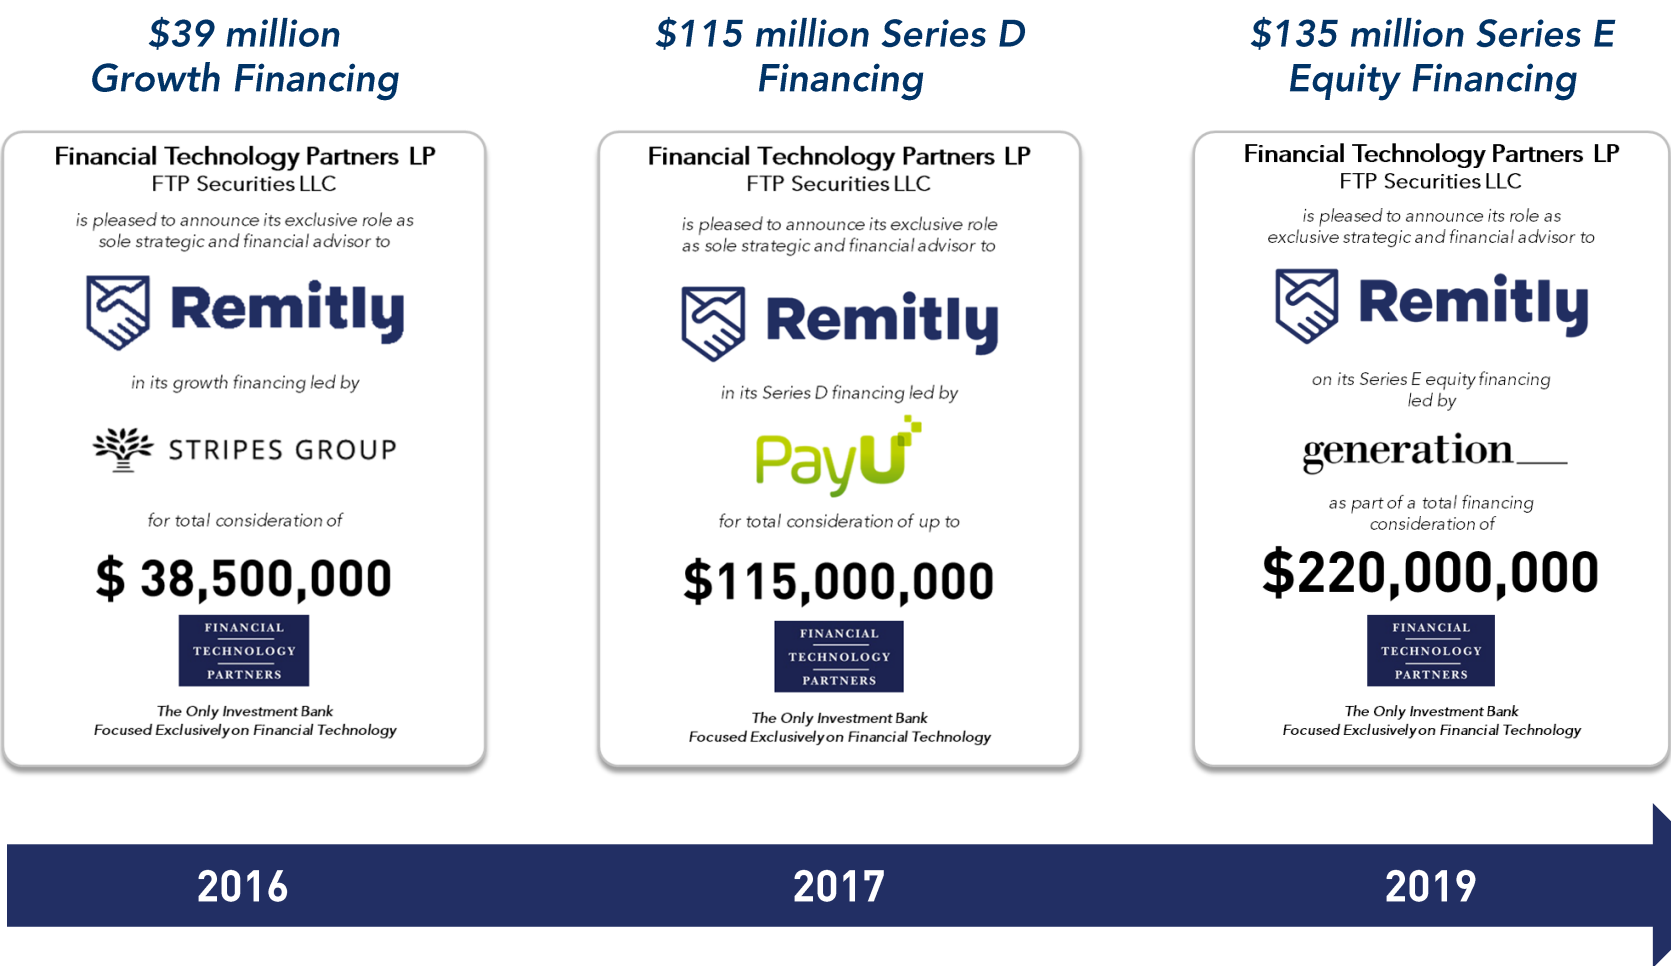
$39 million Growth Financing

Financial Technology Partners LP
FTP Securities LLC

is pleased to announce its exclusive role as sole strategic and financial advisor to

Remitly

in its growth financing led by

STRIPES GROUP

for total consideration of

$ 38,500,000

FINANCIAL TECHNOLOGY PARTNERS

The Only Investment Bank Focused Exclusively on Financial Technology

$115 million Series D Financing

Financial Technology Partners LP
FTP Securities LLC

is pleased to announce its exclusive role as sole strategic and financial advisor to

Remitly

in its Series D financing led by

PayU

for total consideration of up to

$115,000,000

FINANCIAL TECHNOLOGY PARTNERS

The Only Investment Bank Focused Exclusively on Financial Technology

$135 million Series E Equity Financing

Financial Technology Partners LP
FTP Securities LLC

is pleased to announce its role as exclusive strategic and financial advisor to

Remitly

on its Series E equity financing led by

generation

as part of a total financing consideration of

$220,000,000

FINANCIAL TECHNOLOGY PARTNERS

The Only Investment Bank Focused Exclusively on Financial Technology

2016

2017

2019